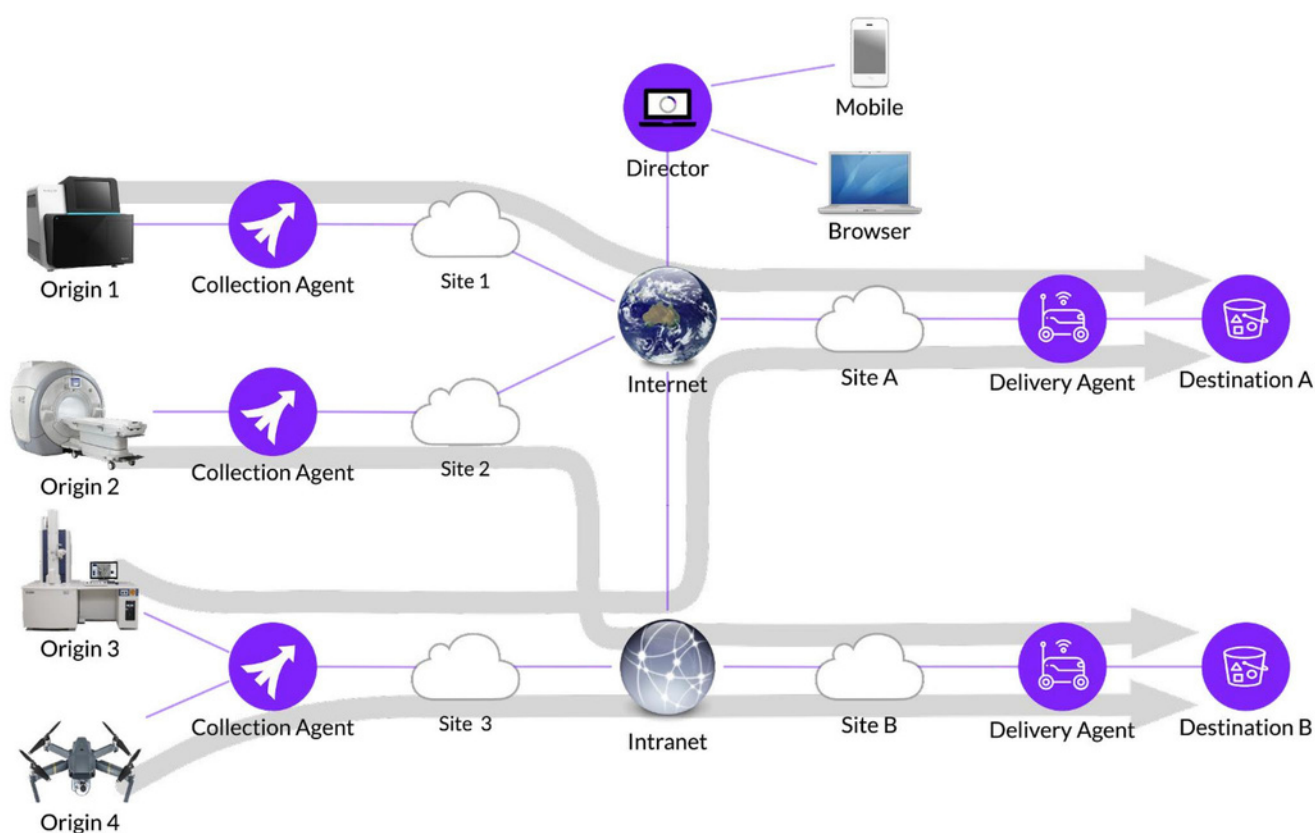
Mobile
Director
Browser
Origin 1
Collection Agent
Site 1
Internet
Site A
Delivery Agent
Destination A
Origin 2
Collection Agent
Site 2
Origin 3
Collection Agent
Site 3
Intranet
Site B
Delivery Agent
Destination B
Origin 4